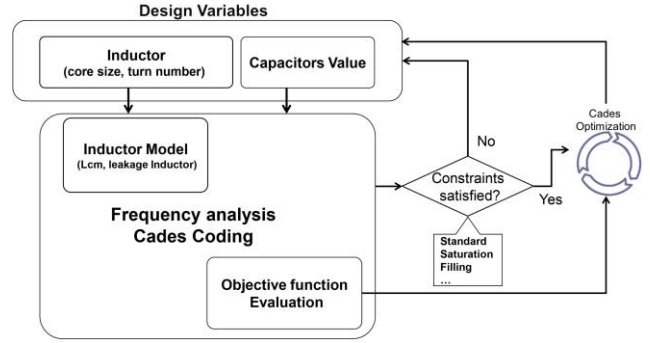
Design Variables

Inductor
(core size, turn number)

Capacitors Value

Inductor Model
(Lcm, leakage Inductor)

Frequency analysis
Cades Coding

Objective function
Evaluation

No

Constraints
satisfied?

Yes

Standard
Saturation
Filling
...

Cades
Optimization